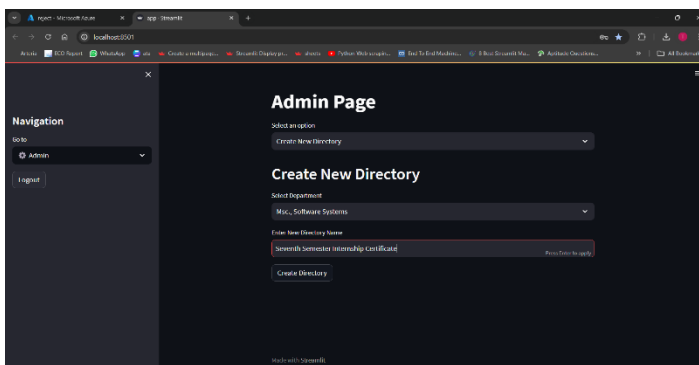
roject - Microsoft Azure × app · Streamlit × +

localhost:8501

Article ECO Report WhatsApp ads Create a multipage... Streamlit Display pr... shoide Python Web scrapin... End To End Machine... 8 Best Streamlit Ma... Authentic Document... All Bookmarks

×

Navigation

Go to

Admin

Logout

Admin Page

Select an option

Create New Directory

Create New Directory

Select Department

Msc., Software Systems

Enter New Directory Name

Seventh Semester Internship Certificate

Press Enter to apply

Create Directory

Made with Streamlit